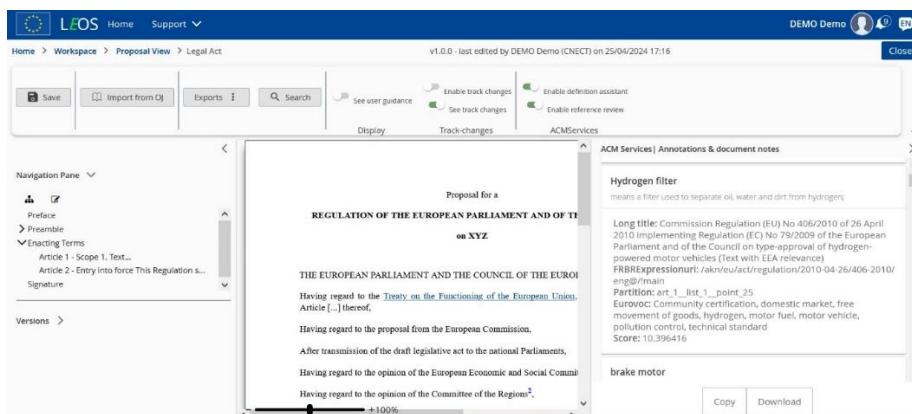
LEOS Home Support

DEMO Demo EN

Home > Workspace > Proposal View > Legal Act

v1.0.0 - last edited by DEMO Demo (CNECT) on 25/04/2024 17:16

Close

Save

Import from OJ

Exports

Search

See user guidance

Enable track changes

See track changes

Enable definition assistant

Enable reference review

Display

Track-changes

ACMServices

Navigation Pane

Preface

> Preamble

Enacting Terms

Article 1 - Scope 1. Text...

Article 2 - Entry into force This Regulation s...

Signature

Versions >

Proposal for a

REGULATION OF THE EUROPEAN PARLIAMENT AND OF TH

on XYZ

THE EUROPEAN PARLIAMENT AND THE COUNCIL OF THE EUROI

Having regard to the Treaty on the Functioning of the European Union, Article [...] thereof,

Having regard to the proposal from the European Commission,

After transmission of the draft legislative act to the national Parliaments,

Having regard to the opinion of the European Economic and Social Commi

Having regard to the opinion of the Committee of the Regions$^{2}$,

+100%

ACM Services| Annotations & document notes

Hydrogen filter

means a filter used to separate oil, water and dirt from hydrogen

Long title: Commission Regulation (EU) No 406/2010 of 26 April 2010 implementing Regulation (EC) No 79/2009 of the European Parliament and of the Council on type-approval of hydrogen-powered motor vehicles (Text with EEA relevance)

FRBRExpressionuri: /akn/eu/act/regulation/2010-04-26/406-2010/eng@/!main

Partition: art_1__list_1__point_25

Eurovoc: Community certification, domestic market, free movement of goods, hydrogen, motor fuel, motor vehicle, pollution control, technical standard

Score: 10.396416

brake motor

Copy

Download